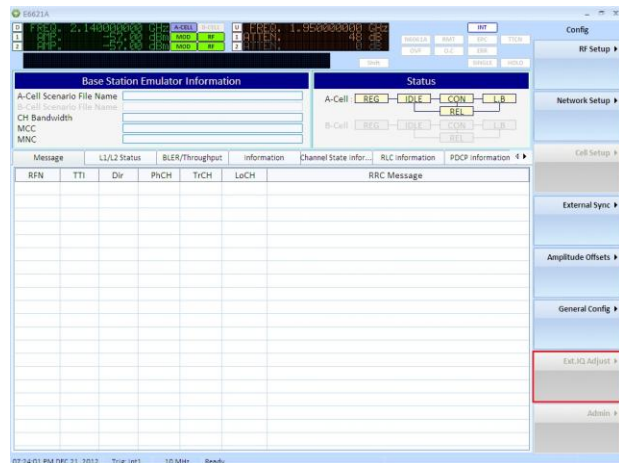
E6621A

FREQ. 2.140000000 GHz A-CELL B-CELL
AMP. -52.00 dBm MOD RF
AMP. -57.00 dBm MOD RF
FREQ. 1.950000000 GHz
ATTEN. 48 dB
ATTEN. -0 dB

INT

Config

RF Setup ▸

Base Station Emulator Information
A-Cell Scenario File Name
B-Cell Scenario File Name
CH Bandwidth
MCC
MNC

Status
A-Cell REG IDLE CON L.B
REL
B-Cell REG IDLE CON L.B
REL

Network Setup ▸

Message | L1/L2 Status | BLER/Throughput | Information | Channel State Infor... | RLC Information | PDCP Information

Cell Setup ▸

| RFN | TTI | Dir | PhCH | TrCH | LoCH | RRC Message |
|---|---|---|---|---|---|---|

External Sync ▸

Amplitude Offsets ▸

General Config ▸

Ext.IQ Adjust ▸

Admin ▸

07:24:01 PM DEC 21, 2012 True Int 10 MHz Ready